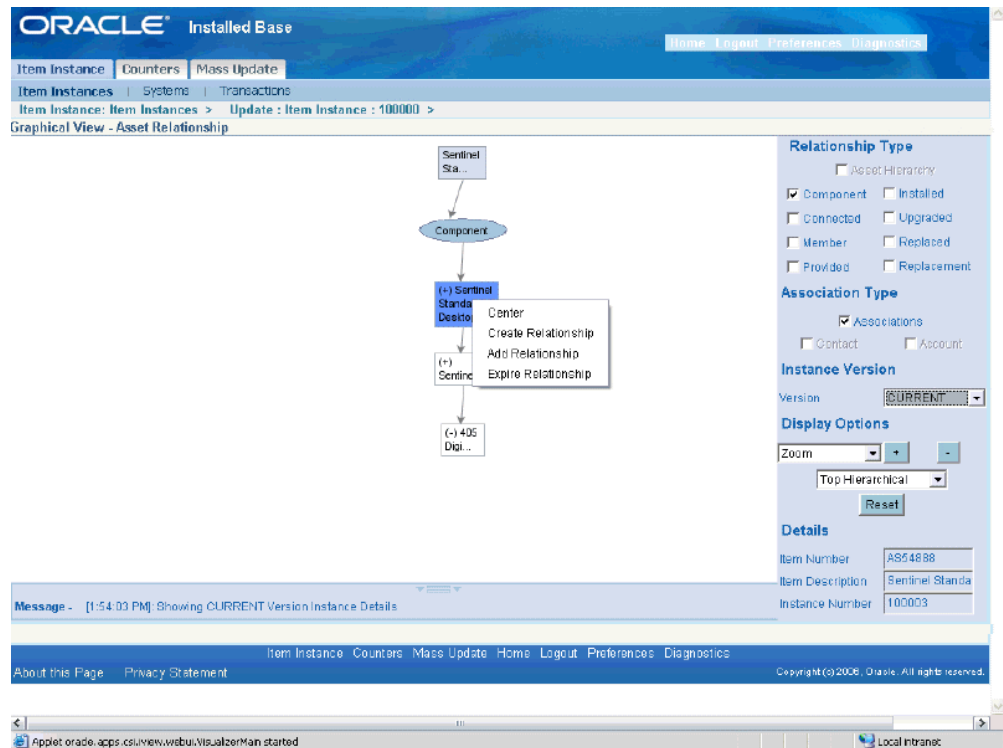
ORACLE Installed Base

Home Logout Preferences Diagnostics

Item Instance Counters Mass Update

Item Instances | Systems | Transactions

Item Instance: Item Instances > Update : Item Instance : 100000 >

Graphical View - Asset Relationship

Sentinel Sta...

Component

(+) Sentinel Standa... Desktop...

Center
Create Relationship
Add Relationship
Expire Relationship

(+) Sentinel...

(-) 405 Digi...

Relationship Type

Asset Hierarchy

Component Installed

Connected Upgraded

Member Replaced

Provided Replacement

Association Type

Associations

Contact Account

Instance Version

Version CURRENT

Display Options

Zoom + -

Top Hierarchical

Reset

Details

Item Number AS54888

Item Description Sentinel Standa

Instance Number 100003

Message - [1:54:03 PM]: Showing CURRENT Version Instance Details

Item Instance Counters Mass Update Home Logout Preferences Diagnostics

About this Page Privacy Statement

Copyright (c) 2006, Oracle. All rights reserved.

Applet oracle.apps.csi.view.webui.VisualizerMain started

Local intranet